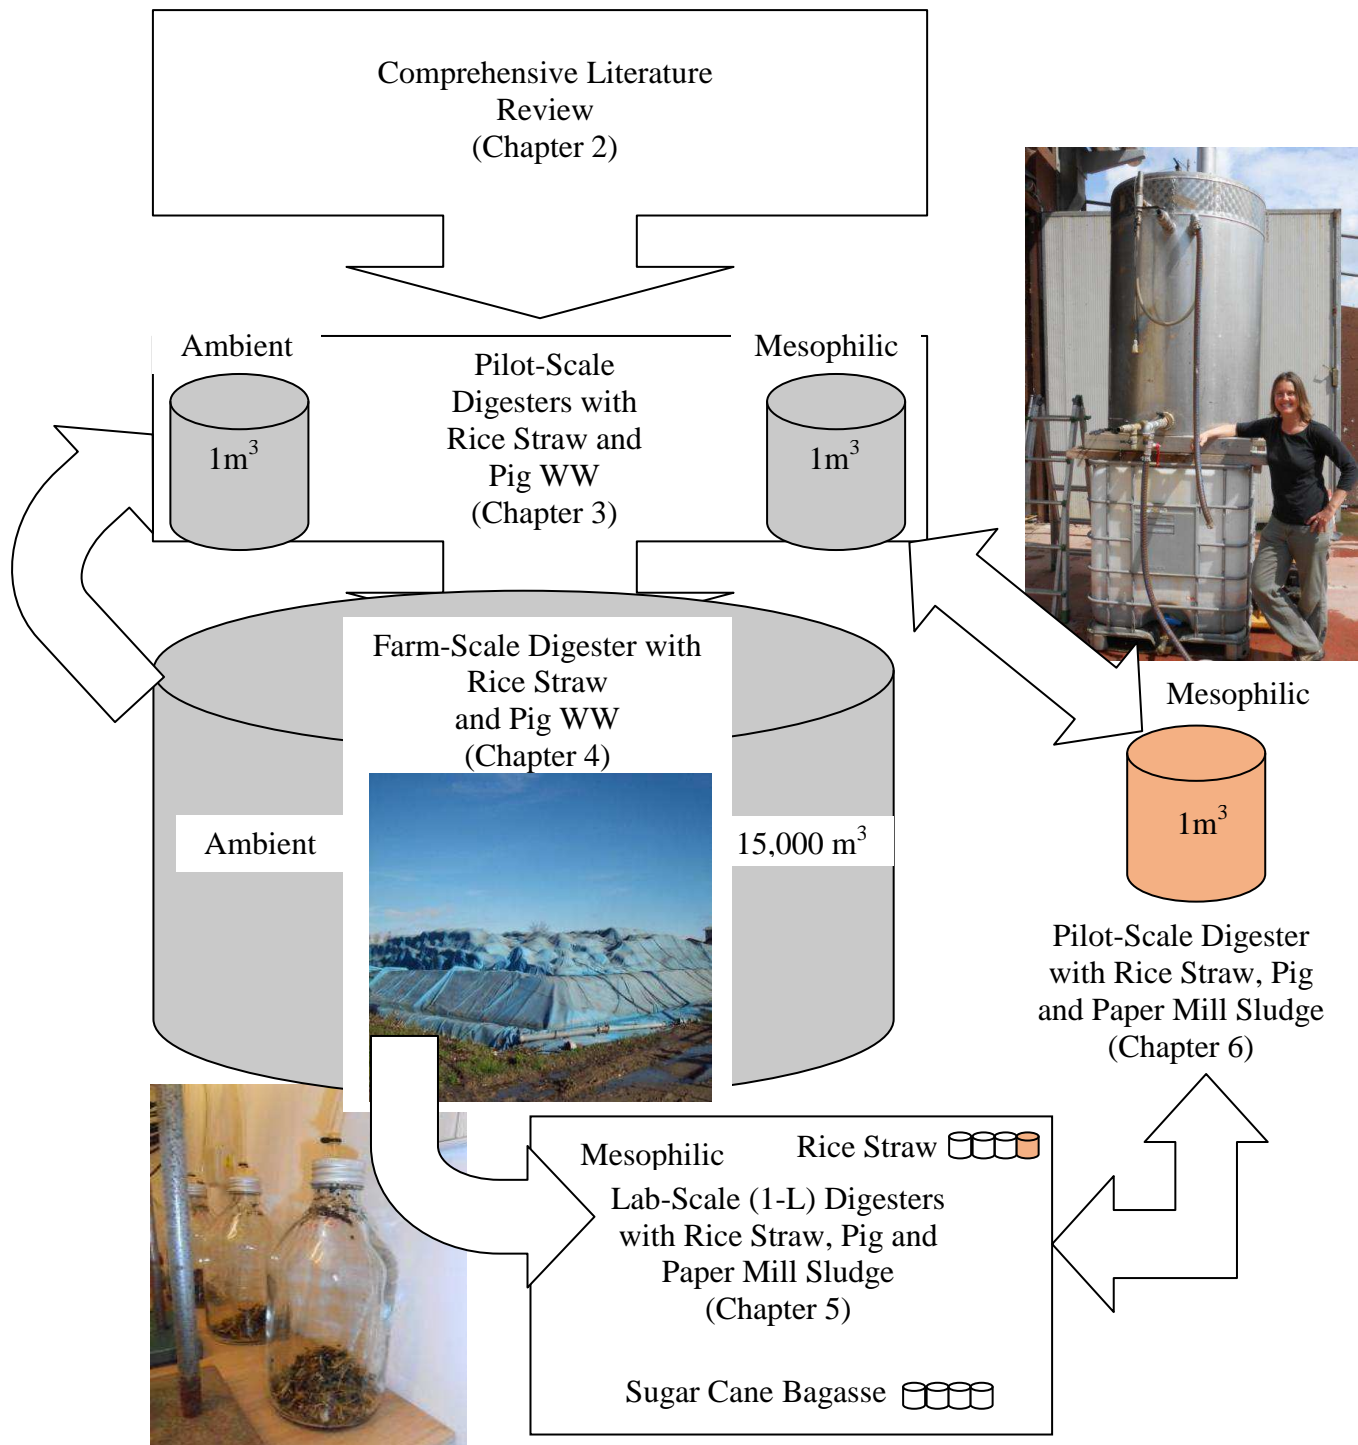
Comprehensive Literature Review (Chapter 2)

Ambient

$1m^3$

Pilot-Scale Digesters with Rice Straw and Pig WW (Chapter 3)

Mesophilic

$1m^3$

Farm-Scale Digester with Rice Straw and Pig WW (Chapter 4)

Ambient

15,000 $m^3$

Mesophilic

$1m^3$

Pilot-Scale Digester with Rice Straw, Pig and Paper Mill Sludge (Chapter 6)

Mesophilic

Rice Straw

Lab-Scale (1-L) Digesters with Rice Straw, Pig and Paper Mill Sludge (Chapter 5)

Sugar Cane Bagasse